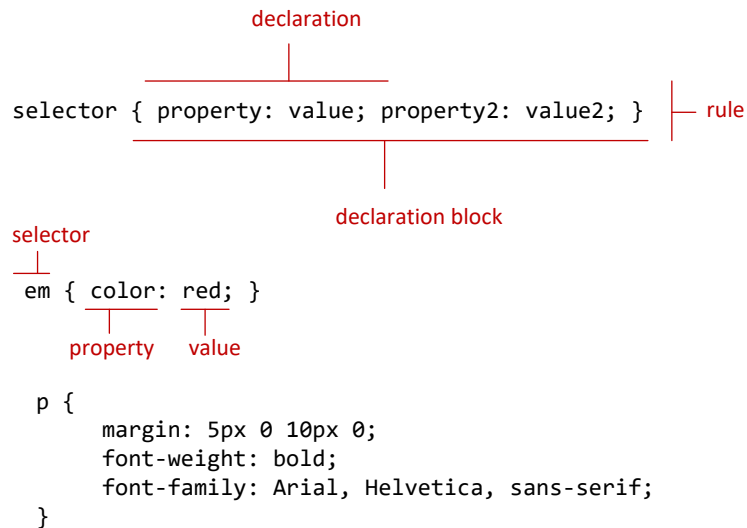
declaration

selector { property: value; property2: value2; }

rule

declaration block

selector

em { color: red; }

property value

p {
margin: 5px 0 10px 0;
font-weight: bold;
font-family: Arial, Helvetica, sans-serif;
}